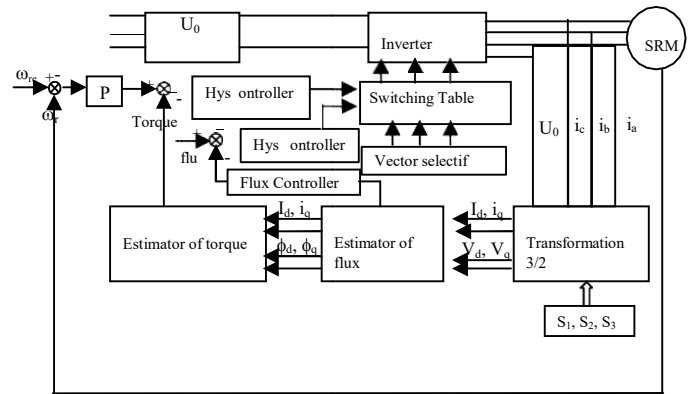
$U_0$

Inverter

SRM

$\omega_{re}$ + -

P

+ -

$\omega_r$

Torque

Hys ontroller

Switching Table

+ -

flu -

Hys ontroller

Vector selectif

$U_0$ $i_c$ $i_b$ $i_a$

Flux Controller

$I_d$, $i_q$

$I_d$, $i_q$

Estimator of torque

$\phi_d$, $\phi_q$

Estimator of flux

$V_d$, $V_q$

Transformation 3/2

$S_1$, $S_2$, $S_3$